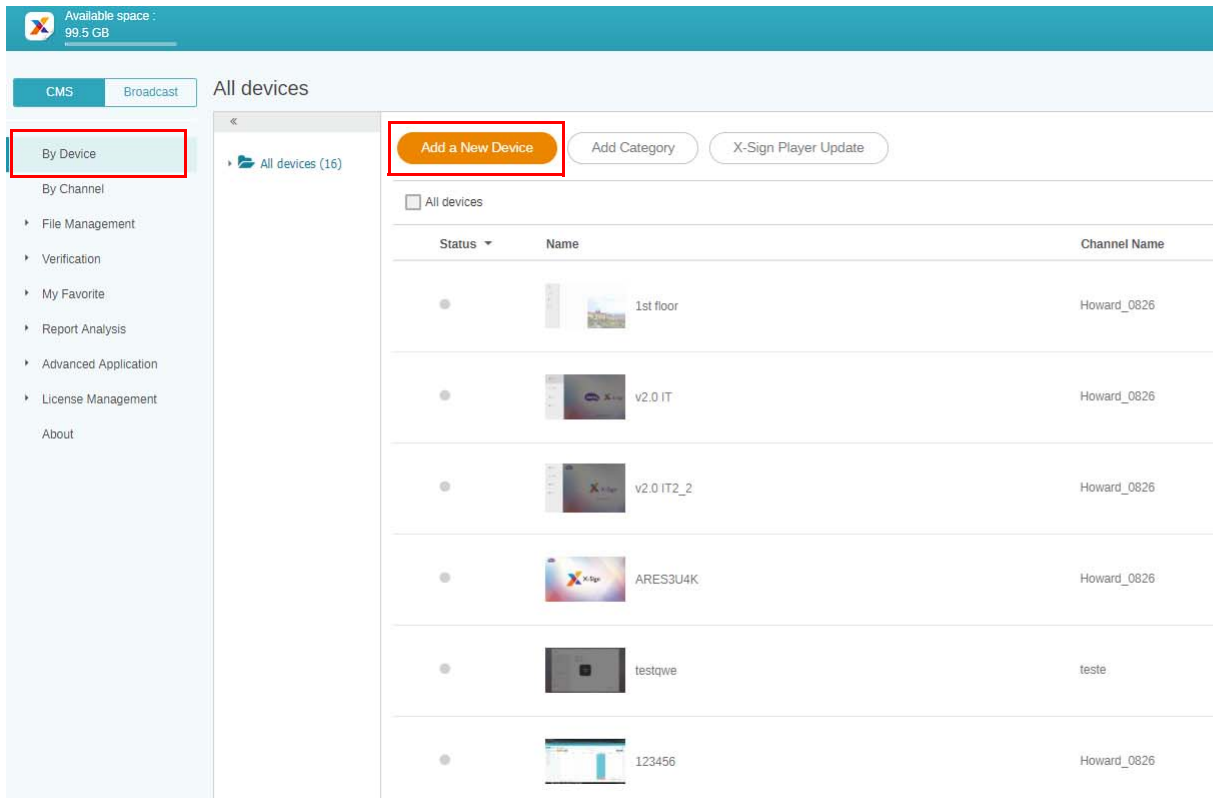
Available space :
99.5 GB

CMS
Broadcast

All devices

By Device
By Channel
File Management
Verification
My Favorite
Report Analysis
Advanced Application
License Management
About

«
All devices (16)

Add a New Device
Add Category
X-Sign Player Update

All devices

| Status | Name | Channel Name |
|---|---|---|
| | 1st floor | Howard_0826 |
| | v2.0 IT | Howard_0826 |
| | v2.0 IT2_2 | Howard_0826 |
| | ARES3U4K | Howard_0826 |
| | testqwe | teste |
| | 123456 | Howard_0826 |